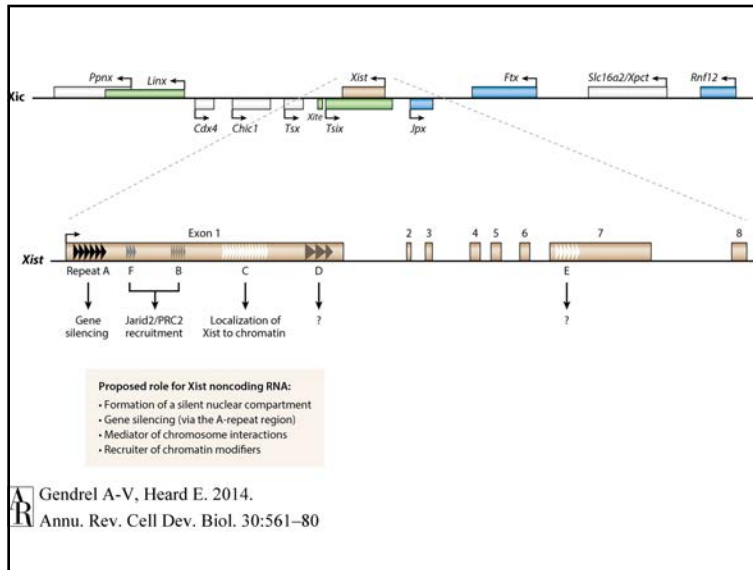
Xic

Ppnx

Linx

Xist

Ftx

Slc16a2/Xpct

Rnf12

Cdx4

Chic1

Tsx

Xite

Tsix

Jpx

Xist

Exon 1

2

3

4

5

6

7

8

Repeat A

F

B

C

D

E

Gene silencing

Jarid2/PRC2 recruitment

Localization of Xist to chromatin

?

?

Proposed role for Xist noncoding RNA:
• Formation of a silent nuclear compartment
• Gene silencing (via the A-repeat region)
• Mediator of chromosome interactions
• Recruiter of chromatin modifiers

AR Gendrel A-V, Heard E. 2014.
Annu. Rev. Cell Dev. Biol. 30:561–80